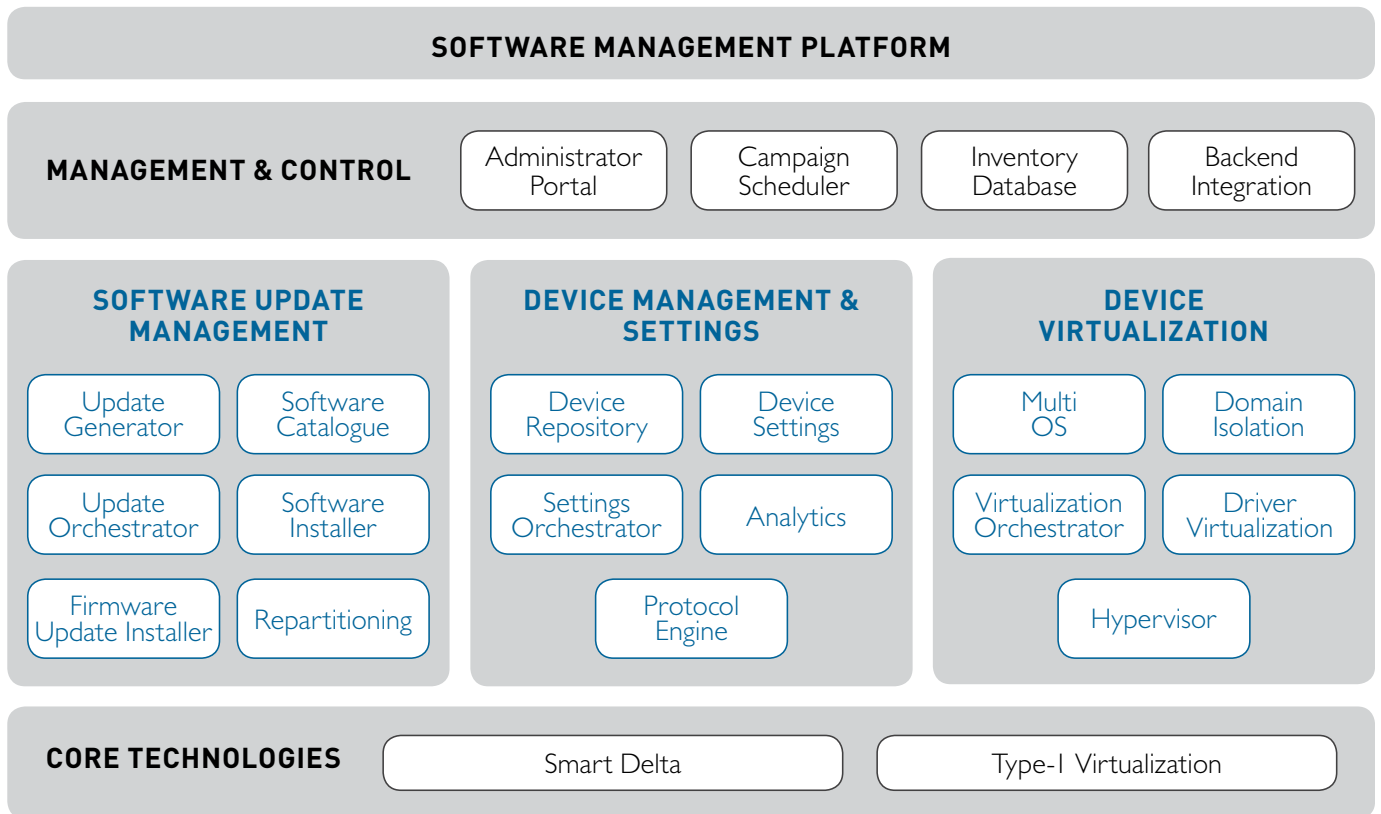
SOFTWARE MANAGEMENT PLATFORM

MANAGEMENT & CONTROL

Administrator Portal

Campaign Scheduler

Inventory Database

Backend Integration

SOFTWARE UPDATE MANAGEMENT

Update Generator

Software Catalogue

Update Orchestrator

Software Installer

Firmware Update Installer

Repartitioning

DEVICE MANAGEMENT & SETTINGS

Device Repository

Device Settings

Settings Orchestrator

Analytics

Protocol Engine

DEVICE VIRTUALIZATION

Multi OS

Domain Isolation

Virtualization Orchestrator

Driver Virtualization

Hypervisor

CORE TECHNOLOGIES

Smart Delta

Type-1 Virtualization